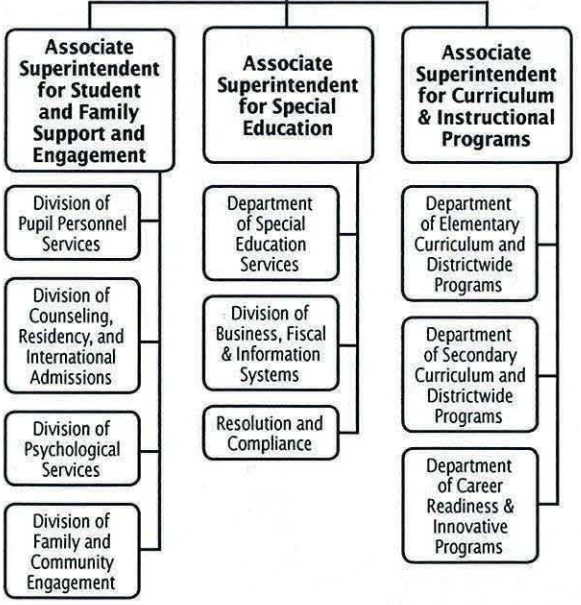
Associate Superintendent for Student and Family Support and Engagement

Division of Pupil Personnel Services

Division of Counseling, Residency, and International Admissions

Division of Psychological Services

Division of Family and Community Engagement

Associate Superintendent for Special Education

Department of Special Education Services

Division of Business, Fiscal & Information Systems

Resolution and Compliance

Associate Superintendent for Curriculum & Instructional Programs

Department of Elementary Curriculum and Districtwide Programs

Department of Secondary Curriculum and Districtwide Programs

Department of Career Readiness & Innovative Programs